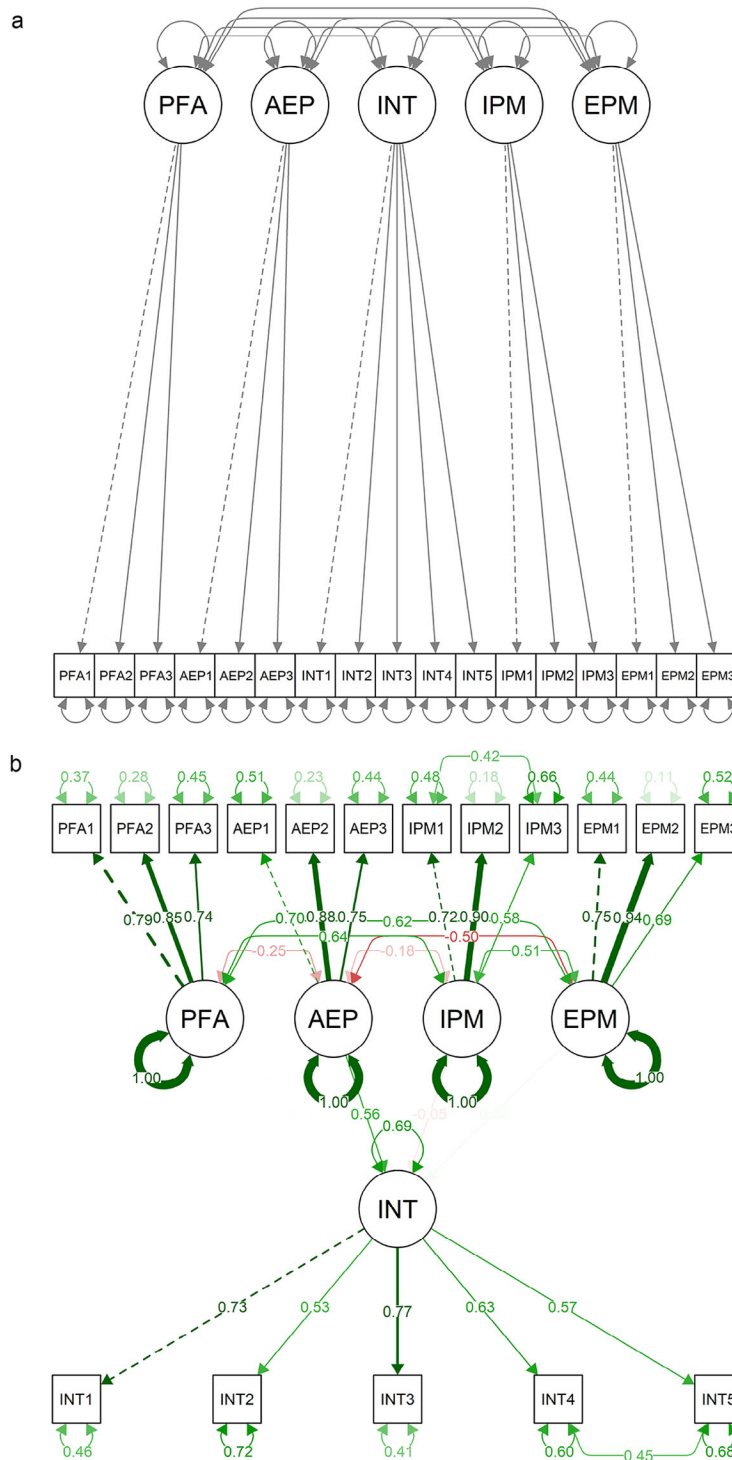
a

PFA AEP INT IPM EPM

PFA1 PFA2 PFA3 AEP1 AEP2 AEP3 INT1 INT2 INT3 INT4 INT5 IPM1 IPM2 IPM3 EPM1 EPM2 EPM3

b

0.37 0.28 0.45 0.51 0.23 0.44 0.48 0.42 0.18 0.66 0.44 0.11 0.52

PFA1 PFA2 PFA3 AEP1 AEP2 AEP3 IPM1 IPM2 IPM3 EPM1 EPM2 EPM3

0.79 0.85 0.74 0.70 0.88 0.75 0.62 0.72 0.90 0.58 0.75 0.94 0.69

0.64 -0.25 -0.18 -0.50 0.51

PFA AEP IPM EPM

1.00 1.00 1.00 1.00

0.56 0.69 -0.05 0.02

INT

0.73 0.53 0.77 0.63 0.57

INT1 INT2 INT3 INT4 INT5

0.46 0.72 0.41 0.60 0.45 0.68